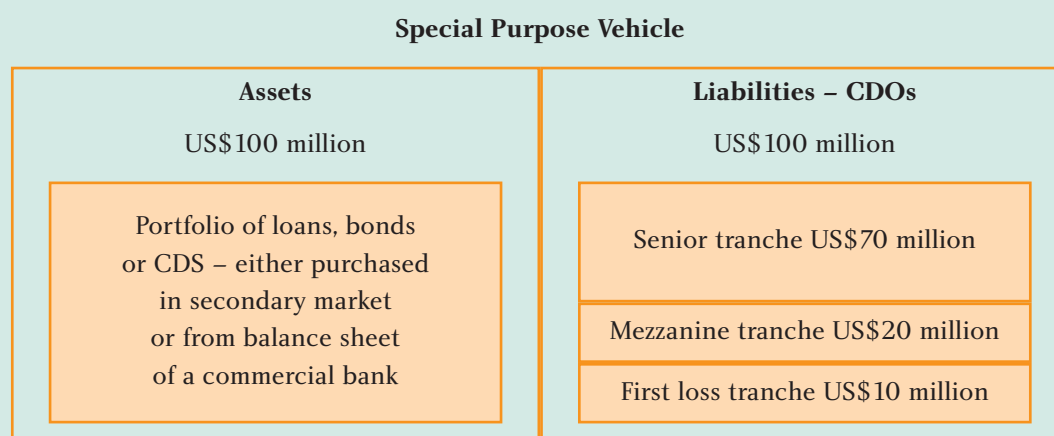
Special Purpose Vehicle

Assets

US\$100 million

Portfolio of loans, bonds or CDS – either purchased in secondary market or from balance sheet of a commercial bank

Liabilities – CDOs

US\$100 million

Senior tranche US\$70 million

Mezzanine tranche US\$20 million

First loss tranche US\$10 million